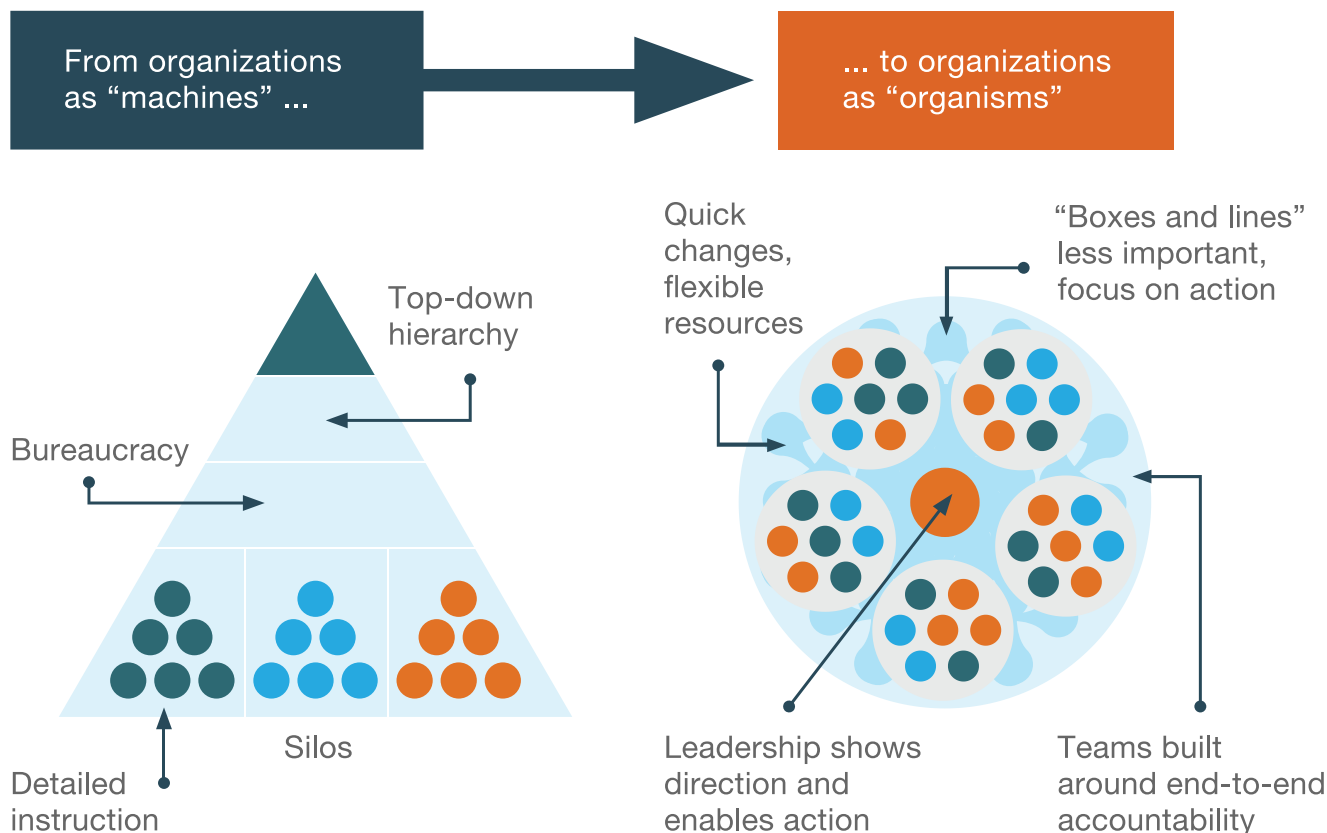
From organizations as “machines” ...

... to organizations as “organisms”

Top-down hierarchy

Bureaucracy

Silos

Detailed instruction

Quick changes, flexible resources

“Boxes and lines” less important, focus on action

Leadership shows direction and enables action

Teams built around end-to-end accountability